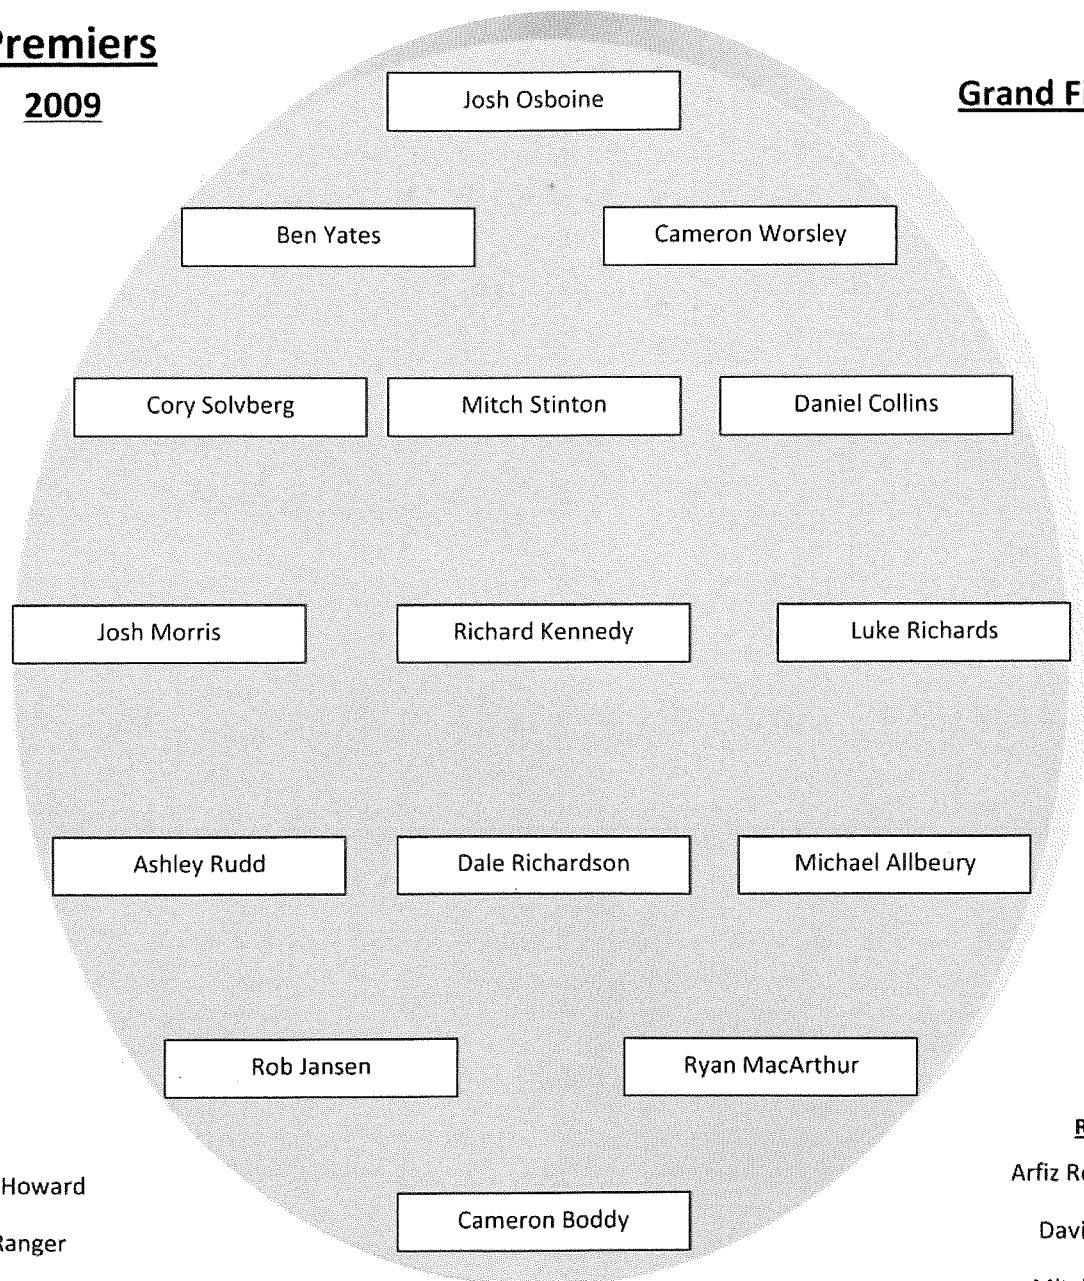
Premiers

2009

Grand Fi

Josh Osboine

Ben Yates

Cameron Worsley

Cory Solvberg

Mitch Stinton

Daniel Collins

Josh Morris

Richard Kennedy

Luke Richards

Ashley Rudd

Dale Richardson

Michael Allbeury

Rob Jansen

Ryan MacArthur

R

Howard

Arfiz R

Cameron Boddy

Ranger

Davi